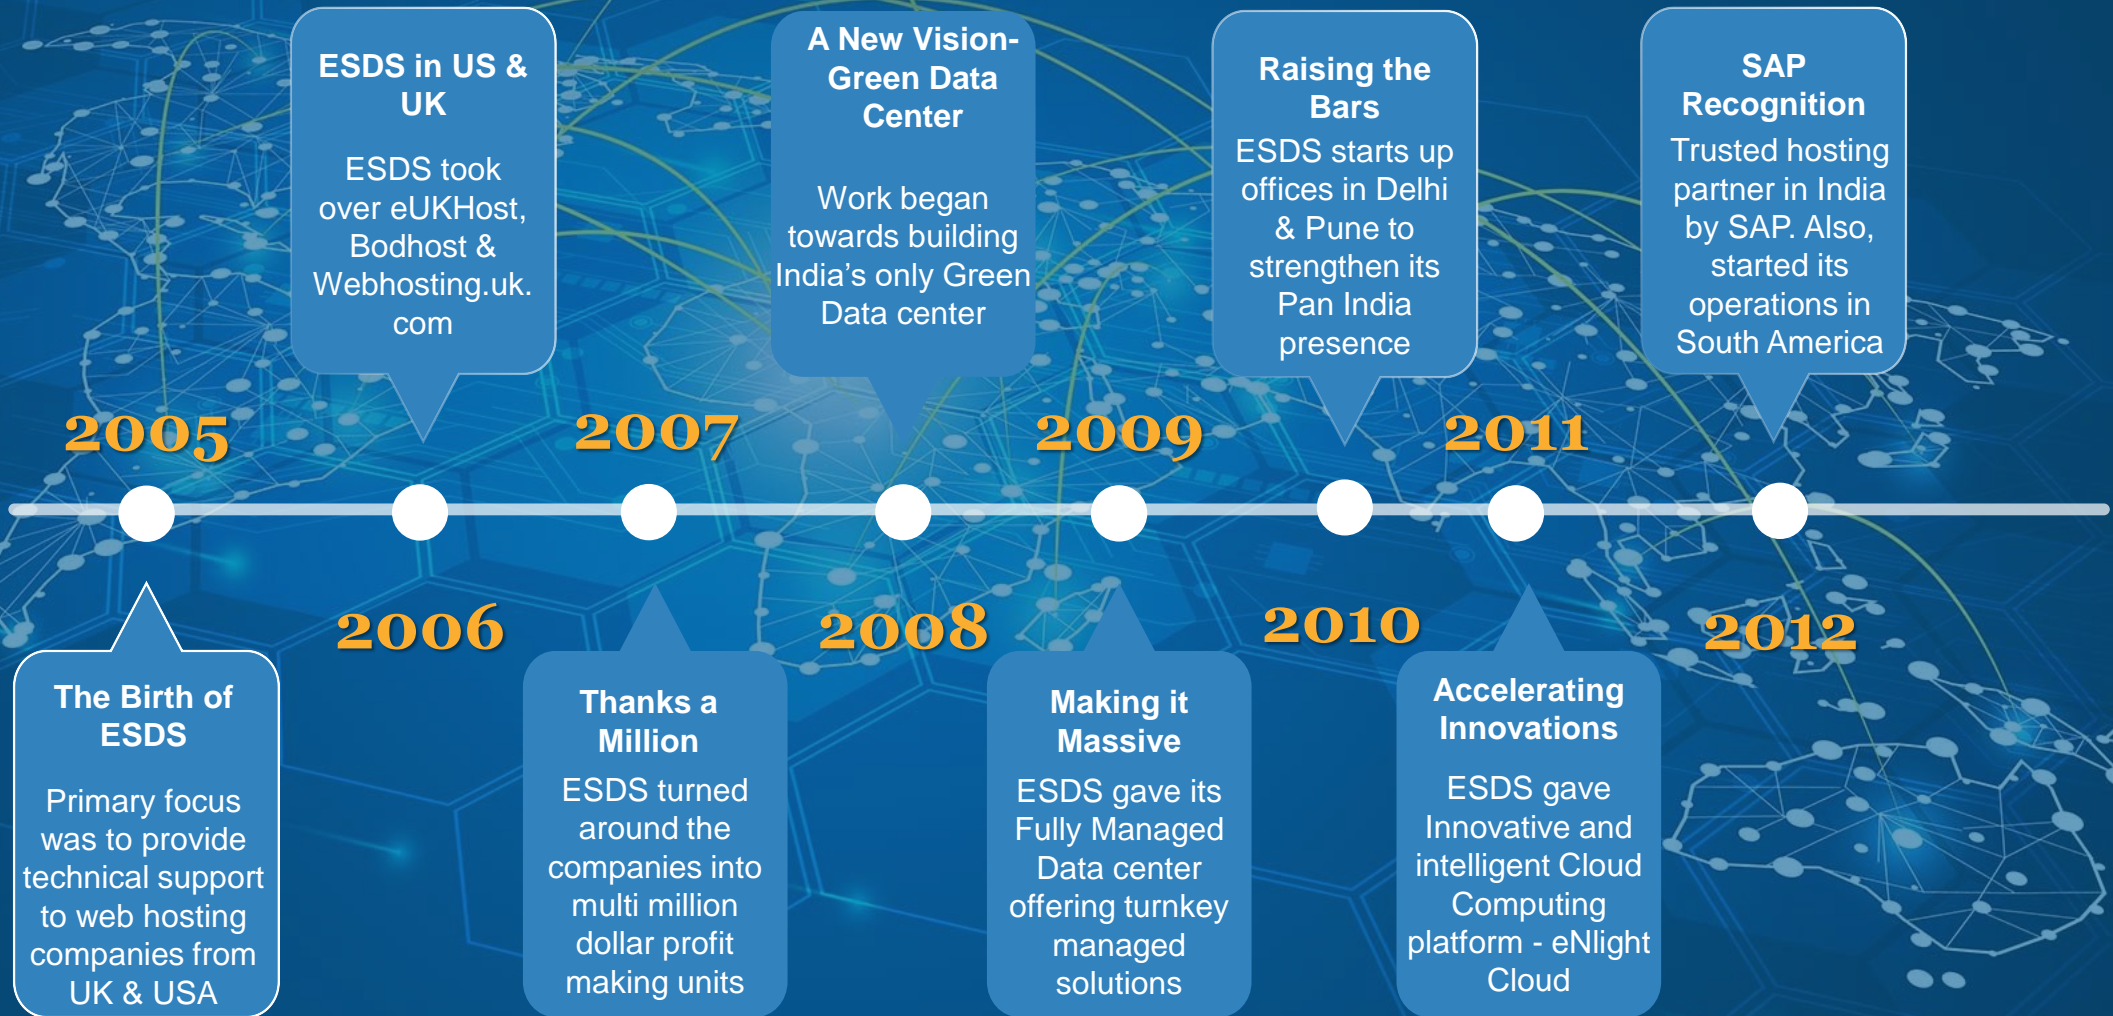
ESDS in US & UK

ESDS took over eUKHost, Bodhost & Webhosting.uk.com

A New Vision- Green Data Center

Work began towards building India's only Green Data center

Raising the Bars

ESDS starts up offices in Delhi & Pune to strengthen its Pan India presence

SAP Recognition

Trusted hosting partner in India by SAP. Also, started its operations in South America

2005

2007

2009

2011

2006

2008

2010

2012

The Birth of ESDS

Primary focus was to provide technical support to web hosting companies from UK & USA

Thanks a Million

ESDS turned around the companies into multi million dollar profit making units

Making it Massive

ESDS gave its Fully Managed Data center offering turnkey managed solutions

Accelerating Innovations

ESDS gave Innovative and intelligent Cloud Computing platform - eNlight Cloud